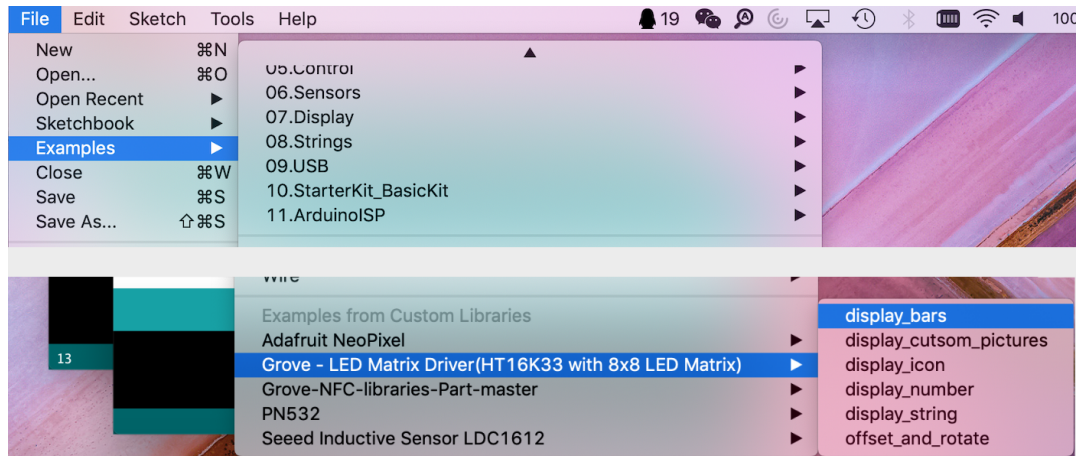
File Edit Sketch Tools Help 19 100

New ⌘N
Open... ⌘O
Open Recent ▶
Sketchbook ▶
Examples ▶
Close ⌘W
Save ⌘S
Save As... ⇧⌘S

▲
05.Control ▶
06.Sensors ▶
07.Display ▶
08.Strings ▶
09.USB ▶
10.StarterKit_BasicKit ▶
11.ArduinoISP ▶

Wire ▶
Examples from Custom Libraries
Adafruit NeoPixel ▶
Grove - LED Matrix Driver(HT16K33 with 8x8 LED Matrix) ▶
Grove-NFC-libraries-Part-master ▶
PN532 ▶
Seeed Inductive Sensor LDC1612 ▶

13

display_bars
display_cutsom_pictures
display_icon
display_number
display_string
offset_and_rotate